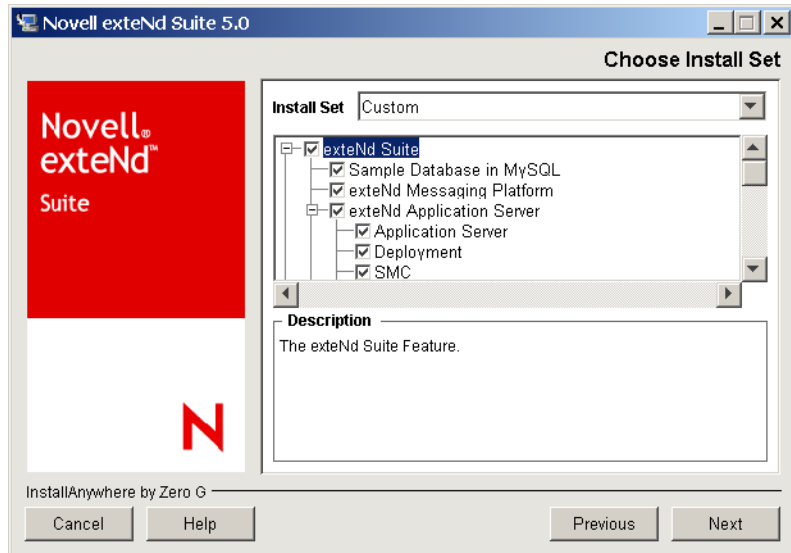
Novell exteNd Suite 5.0

Choose Install Set

Novell® exteNd™ Suite

N

Install Set Custom

exteNd Suite
Sample Database in MySQL
exteNd Messaging Platform
exteNd Application Server
Application Server
Deployment
SMC

Description

The exteNd Suite Feature.

InstallAnywhere by Zero G

Cancel
Help
Previous
Next